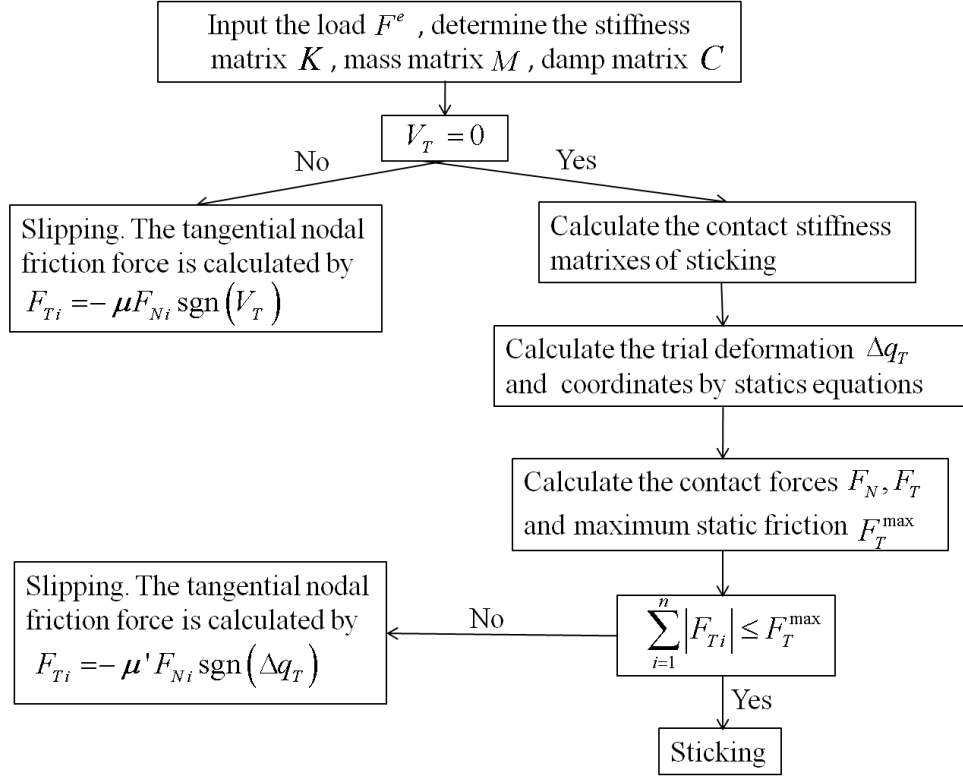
Input the load $F^e$ , determine the stiffness matrix $K$ , mass matrix $M$ , damp matrix $C$

$V_T = 0$

No

Yes

Slipping. The tangential nodal friction force is calculated by $F_{Ti} = -\mu F_{Ni} \operatorname{sgn}(V_T)$

Calculate the contact stiffness matrixes of sticking

Calculate the trial deformation $\Delta q_T$ and coordinates by statics equations

Calculate the contact forces $F_N, F_T$ and maximum static friction $F_T^{\max}$

Slipping. The tangential nodal friction force is calculated by $F_{Ti} = -\mu' F_{Ni} \operatorname{sgn}(\Delta q_T)$

No

$\sum_{i=1}^{n} |F_{Ti}| \leq F_T^{\max}$

Yes

Sticking